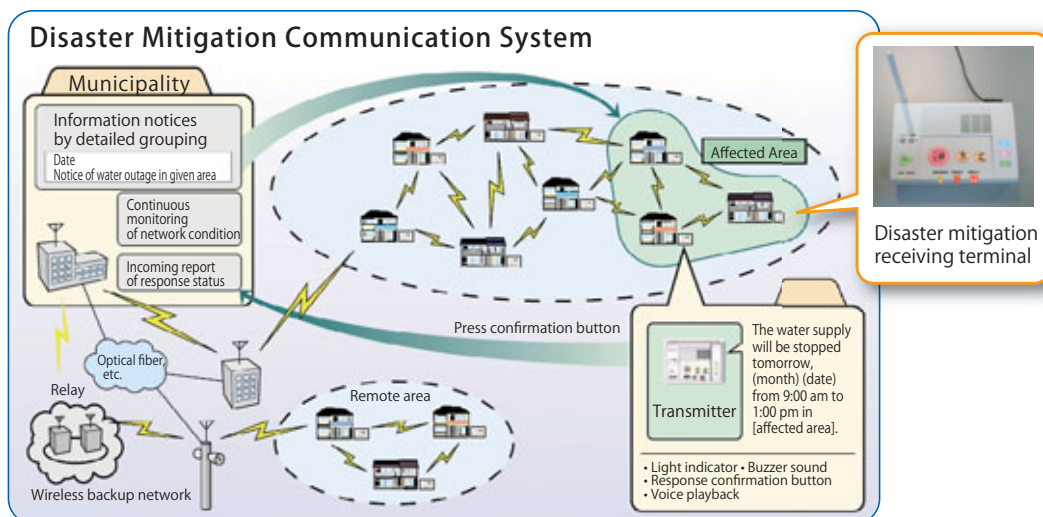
Disaster Mitigation Communication System

Municipality

Information notices by detailed grouping

Date
Notice of water outage in given area

Continuous monitoring of network condition

Incoming report of response status

Affected Area

Disaster mitigation receiving terminal

Press confirmation button

Optical fiber, etc.

Relay

Remote area

Wireless backup network

Transmitter

The water supply will be stopped tomorrow, (month) (date) from 9:00 am to 1:00 pm in [affected area].

• Light indicator • Buzzer sound
• Response confirmation button
• Voice playback